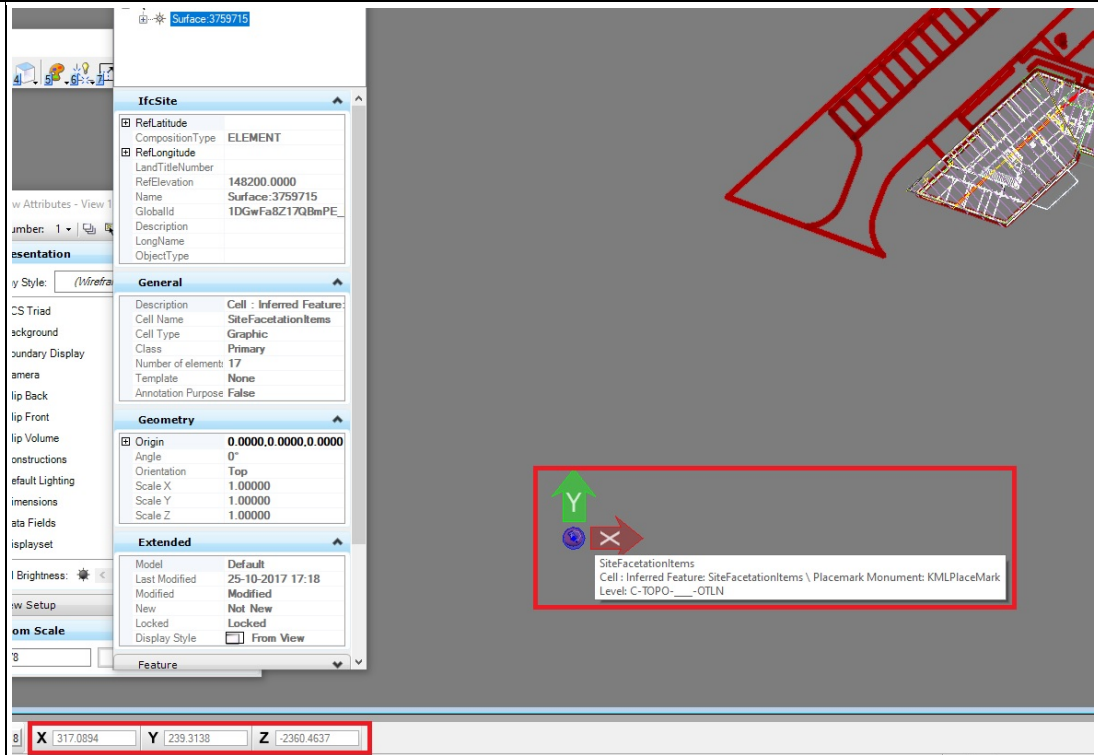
Surface:3759715

IfcSite

| | |
|---|---|
| ⊞ RefLatitude | |
| CompositionType | ELEMENT |
| ⊞ RefLongitude | |
| LandTitleNumber | |
| RefElevation | 148200.0000 |
| Name | Surface:3759715 |
| GlobalId | 1DGwFa8Z17QBmPE_ |
| Description | |
| LongName | |
| ObjectType | |

General

| | |
|---|---|
| Description | Cell : Inferred Feature: |
| Cell Name | SiteFacetationItems |
| Cell Type | Graphic |
| Class | Primary |
| Number of elements | 17 |
| Template | None |
| Annotation Purpose | False |

Geometry

| | |
|---|---|
| ⊞ Origin | 0.0000,0.0000,0.0000 |
| Angle | 0° |
| Orientation | Top |
| Scale X | 1.00000 |
| Scale Y | 1.00000 |
| Scale Z | 1.00000 |

Extended

| | |
|---|---|
| Model | Default |
| Last Modified | 25-10-2017 17:18 |
| Modified | Modified |
| New | Not New |
| Locked | Locked |
| Display Style | From View |

Feature

w Attributes - View 1
umber: 1
esentation
y Style: (Wirefra
CS Triad
ackground
oundary Display
amera
lip Back
lip Front
lip Volume
onstructions
efault Lighting
imensions
ata Fields
isplayset
l Brightness:
w Setup
om Scale
78

Y
X

SiteFacetationItems
Cell : Inferred Feature: SiteFacetationItems \ Placemark Monument: KMLPlaceMark
Level: C-TOPO-____-OTLN

8 X 317.0894 Y 239.3138 Z -2360.4637